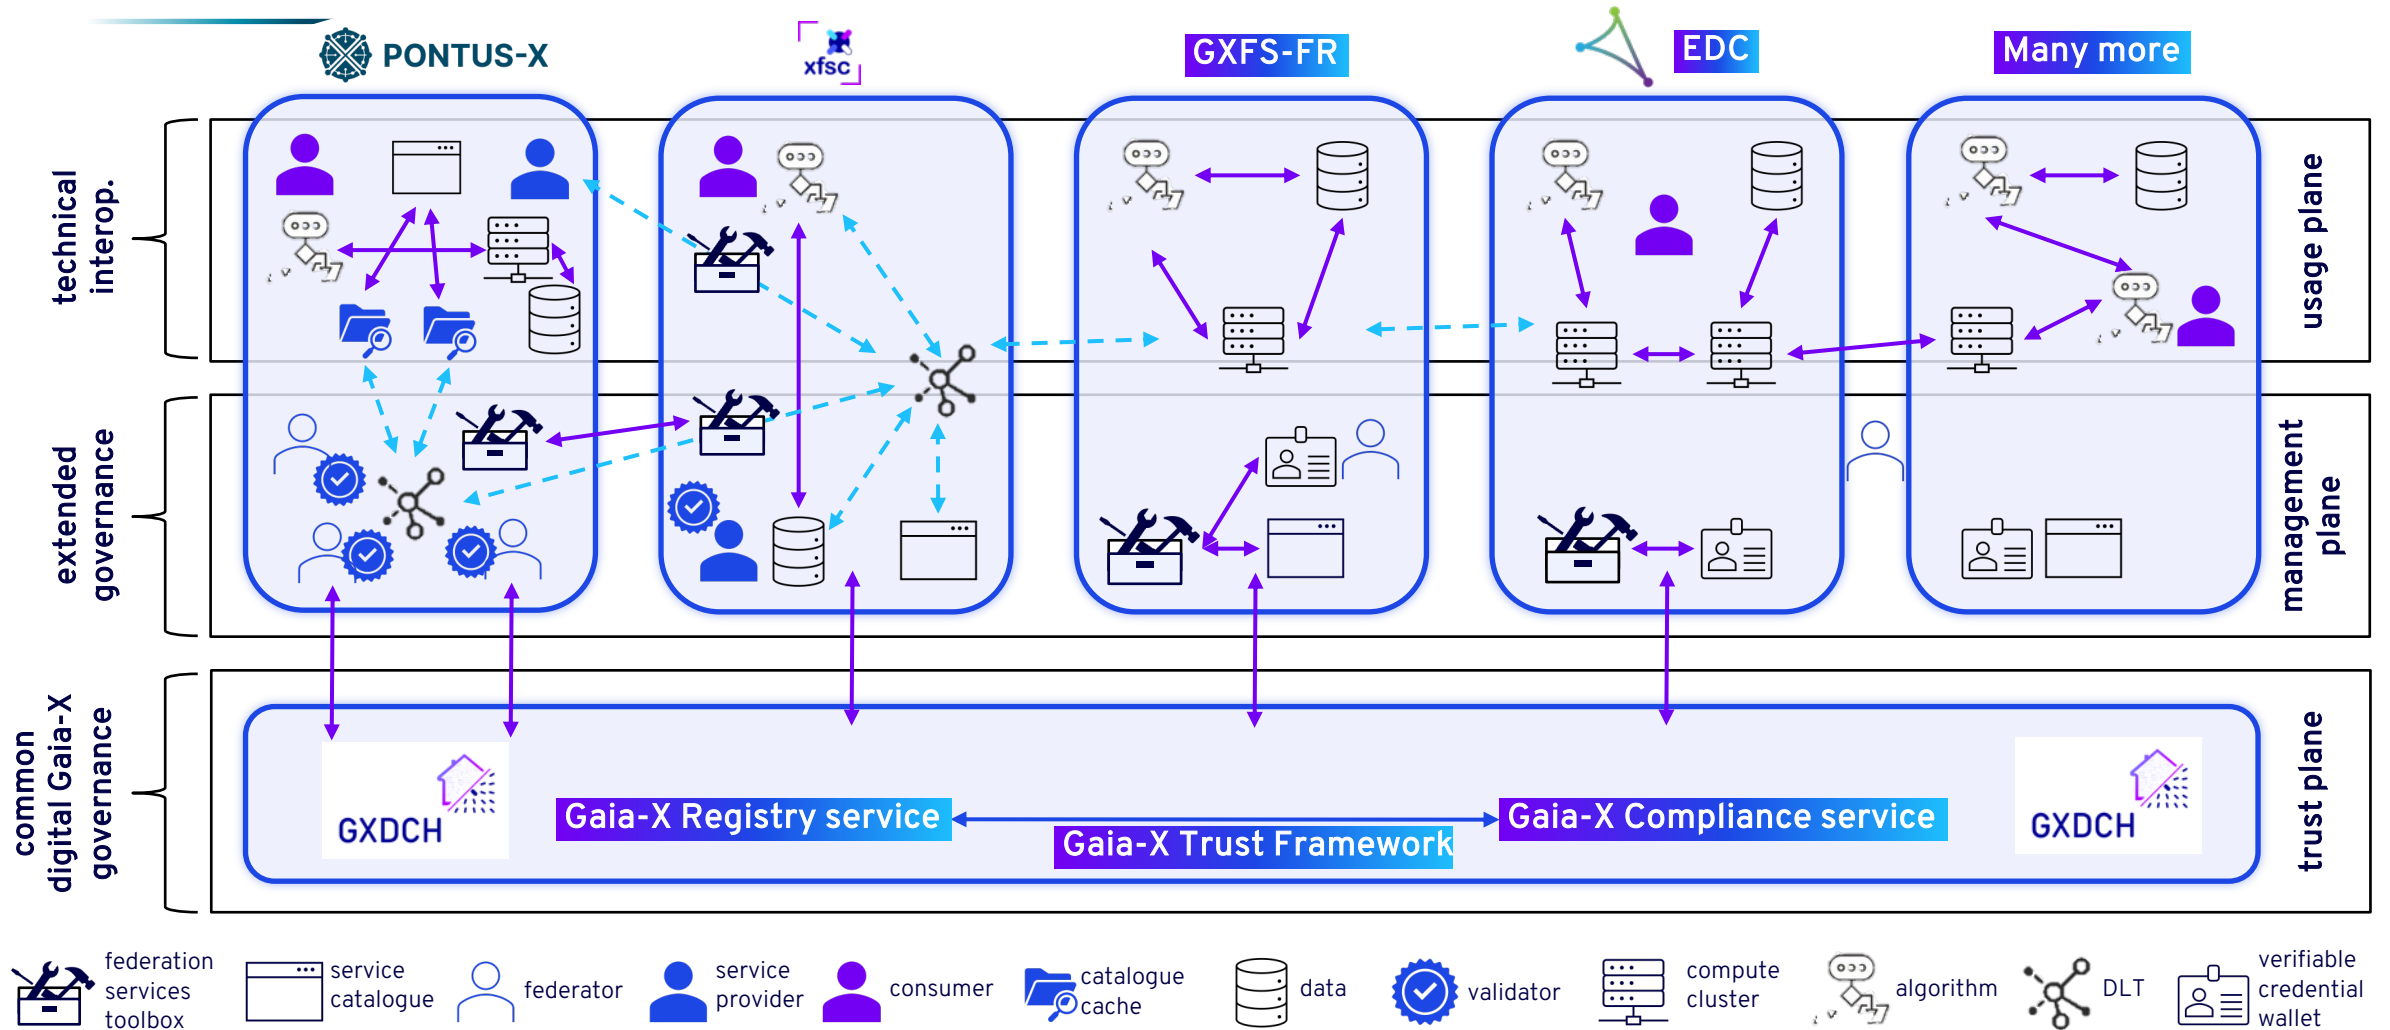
PONTUS-X

xfsc

GXFS-FR

EDC

Many more

technical interop.

extended governance

common digital Gaia-X governance

usage plane

management plane

trust plane

GXDCH

Gaia-X Registry service

Gaia-X Trust Framework

Gaia-X Compliance service

GXDCH

federation services toolbox

service catalogue

federator

service provider

consumer

catalogue cache

data

validator

compute cluster

algorithm

DLT

verifiable credential wallet